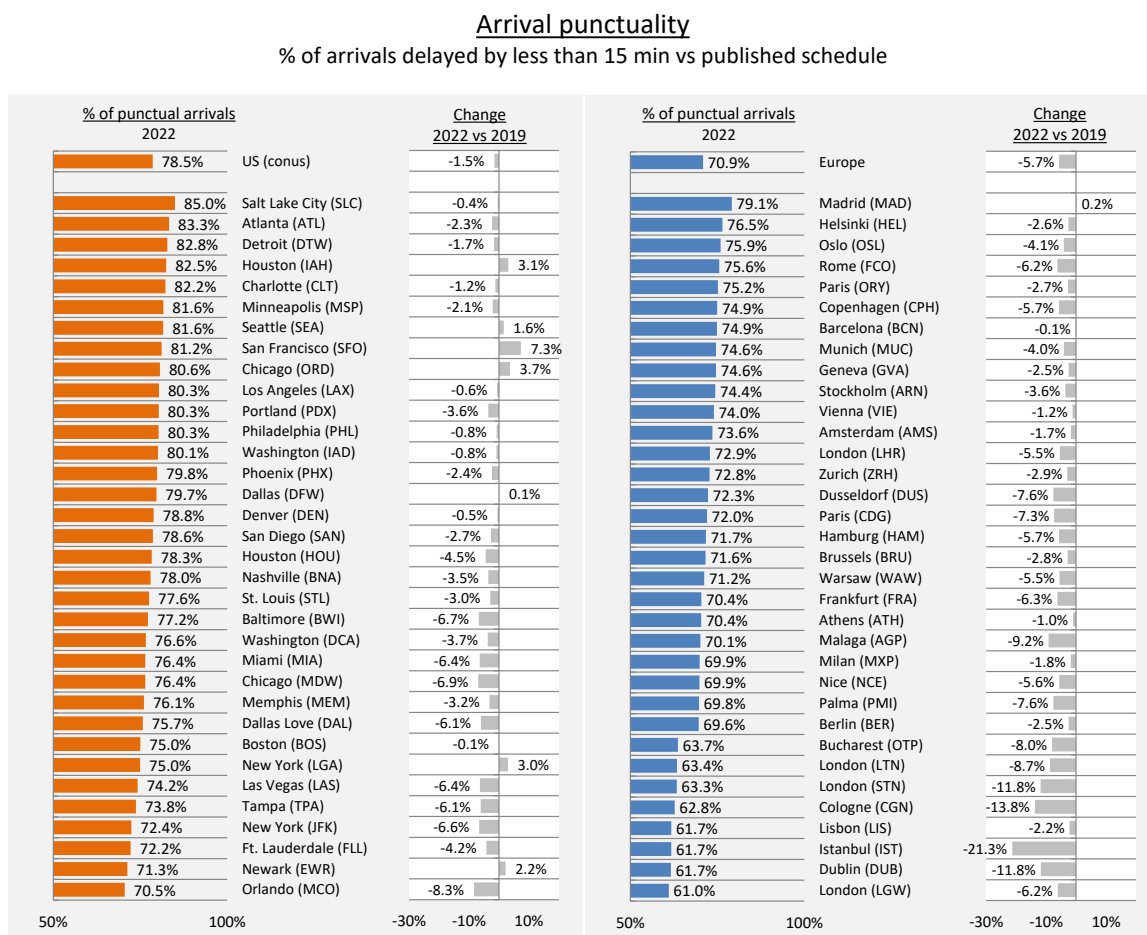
Arrival punctuality
% of arrivals delayed by less than 15 min vs published schedule

| % of punctual arrivals 2022 | | Change 2022 vs 2019 |
|---|---|---|
| 78.5% | US (conus) | -1.5% |
| 85.0% | Salt Lake City (SLC) | -0.4% |
| 83.3% | Atlanta (ATL) | -2.3% |
| 82.8% | Detroit (DTW) | -1.7% |
| 82.5% | Houston (IAH) | 3.1% |
| 82.2% | Charlotte (CLT) | -1.2% |
| 81.6% | Minneapolis (MSP) | -2.1% |
| 81.6% | Seattle (SEA) | 1.6% |
| 81.2% | San Francisco (SFO) | 7.3% |
| 80.6% | Chicago (ORD) | 3.7% |
| 80.3% | Los Angeles (LAX) | -0.6% |
| 80.3% | Portland (PDX) | -3.6% |
| 80.3% | Philadelphia (PHL) | -0.8% |
| 80.1% | Washington (IAD) | -0.8% |
| 79.8% | Phoenix (PHX) | -2.4% |
| 79.7% | Dallas (DFW) | 0.1% |
| 78.8% | Denver (DEN) | -0.5% |
| 78.6% | San Diego (SAN) | -2.7% |
| 78.3% | Houston (HOU) | -4.5% |
| 78.0% | Nashville (BNA) | -3.5% |
| 77.6% | St. Louis (STL) | -3.0% |
| 77.2% | Baltimore (BWI) | -6.7% |
| 76.6% | Washington (DCA) | -3.7% |
| 76.4% | Miami (MIA) | -6.4% |
| 76.4% | Chicago (MDW) | -6.9% |
| 76.1% | Memphis (MEM) | -3.2% |
| 75.7% | Dallas Love (DAL) | -6.1% |
| 75.0% | Boston (BOS) | -0.1% |
| 75.0% | New York (LGA) | 3.0% |
| 74.2% | Las Vegas (LAS) | -6.4% |
| 73.8% | Tampa (TPA) | -6.1% |
| 72.4% | New York (JFK) | -6.6% |
| 72.2% | Ft. Lauderdale (FLL) | -4.2% |
| 71.3% | Newark (EWR) | 2.2% |
| 70.5% | Orlando (MCO) | -8.3% |

50% 100% -30% -10% 10%

| % of punctual arrivals 2022 | | Change 2022 vs 2019 |
|---|---|---|
| 70.9% | Europe | -5.7% |
| 79.1% | Madrid (MAD) | 0.2% |
| 76.5% | Helsinki (HEL) | -2.6% |
| 75.9% | Oslo (OSL) | -4.1% |
| 75.6% | Rome (FCO) | -6.2% |
| 75.2% | Paris (ORY) | -2.7% |
| 74.9% | Copenhagen (CPH) | -5.7% |
| 74.9% | Barcelona (BCN) | -0.1% |
| 74.6% | Munich (MUC) | -4.0% |
| 74.6% | Geneva (GVA) | -2.5% |
| 74.4% | Stockholm (ARN) | -3.6% |
| 74.0% | Vienna (VIE) | -1.2% |
| 73.6% | Amsterdam (AMS) | -1.7% |
| 72.9% | London (LHR) | -5.5% |
| 72.8% | Zurich (ZRH) | -2.9% |
| 72.3% | Dusseldorf (DUS) | -7.6% |
| 72.0% | Paris (CDG) | -7.3% |
| 71.7% | Hamburg (HAM) | -5.7% |
| 71.6% | Brussels (BRU) | -2.8% |
| 71.2% | Warsaw (WAW) | -5.5% |
| 70.4% | Frankfurt (FRA) | -6.3% |
| 70.4% | Athens (ATH) | -1.0% |
| 70.1% | Malaga (AGP) | -9.2% |
| 69.9% | Milan (MXP) | -1.8% |
| 69.9% | Nice (NCE) | -5.6% |
| 69.8% | Palma (PMI) | -7.6% |
| 69.6% | Berlin (BER) | -2.5% |
| 63.7% | Bucharest (OTP) | -8.0% |
| 63.4% | London (LTN) | -8.7% |
| 63.3% | London (STN) | -11.8% |
| 62.8% | Cologne (CGN) | -13.8% |
| 61.7% | Lisbon (LIS) | -2.2% |
| 61.7% | Istanbul (IST) | -21.3% |
| 61.7% | Dublin (DUB) | -11.8% |
| 61.0% | London (LGW) | -6.2% |

50% 100% -30% -10% 10%